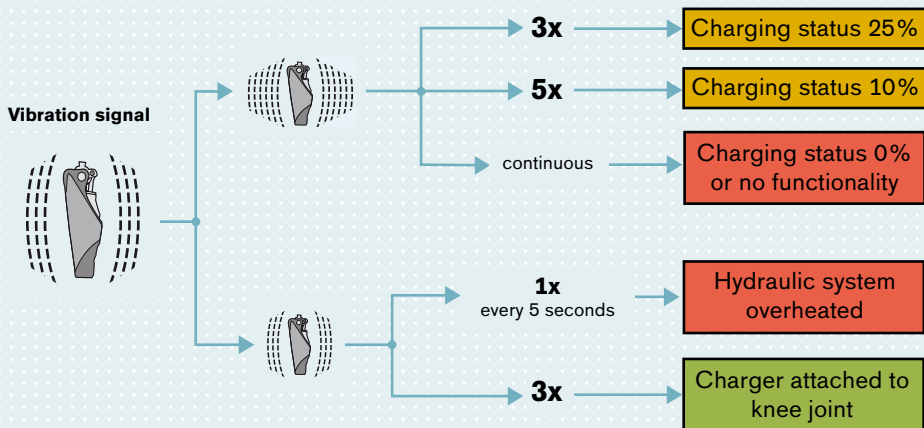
Vibration signal

3x

Charging status 25%

5x

Charging status 10%

continuous

Charging status 0% or no functionality

1x
every 5 seconds

Hydraulic system overheated

3x

Charger attached to knee joint